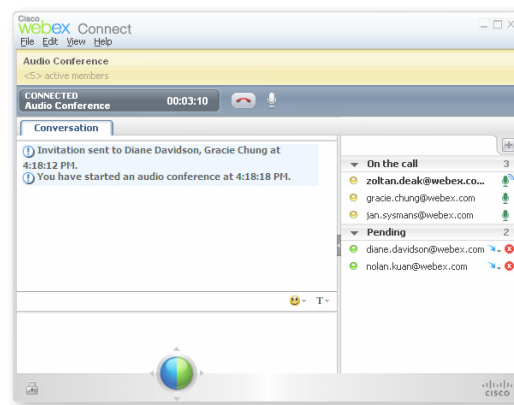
Cisco webex Connect

File Edit View Help

Audio Conference
<5> active members

CONNECTED
Audio Conference 00:03:10

Conversation

Invitation sent to Diane Davidson, Gracie Chung at 4:18:12 PM.
You have started an audio conference at 4:18:18 PM.

On the call 3
zoltan.deak@webex.co...
gracie.chung@webex.com
jan.sysmans@webex.com
Pending 2
diane.davidson@webex.com
nolan.kuan@webex.com

T

cisco